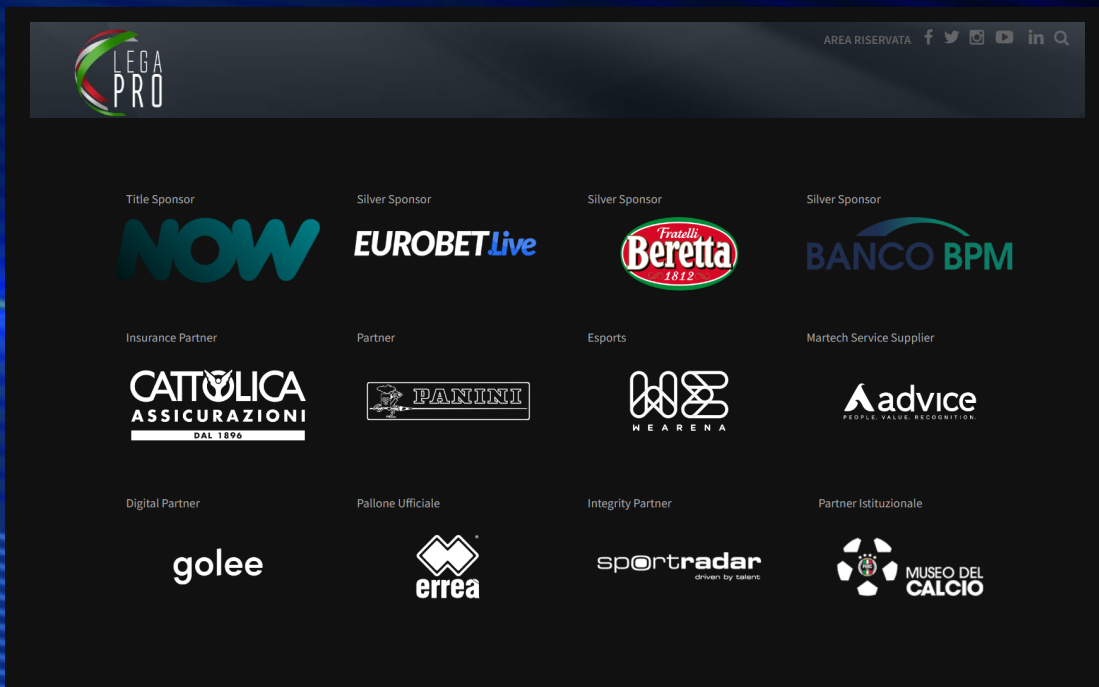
LEGA PRO

AREA RISERVATA

Title Sponsor
NOW

Silver Sponsor
EUROBET.live

Silver Sponsor
Fratelli Beretta 1812

Silver Sponsor
BANCO BPM

Insurance Partner
CATTOLICA ASSICURAZIONI DAL 1896

Partner
PANINI

Esports
WEARENA

Martech Service Supplier
advice PEOPLE. VALUE. RECOGNITION.

Digital Partner
golee

Pallone Ufficiale
errea

Integrity Partner
sportradar driven by talent

Partner Istituzionale
MUSEO DEL CALCIO